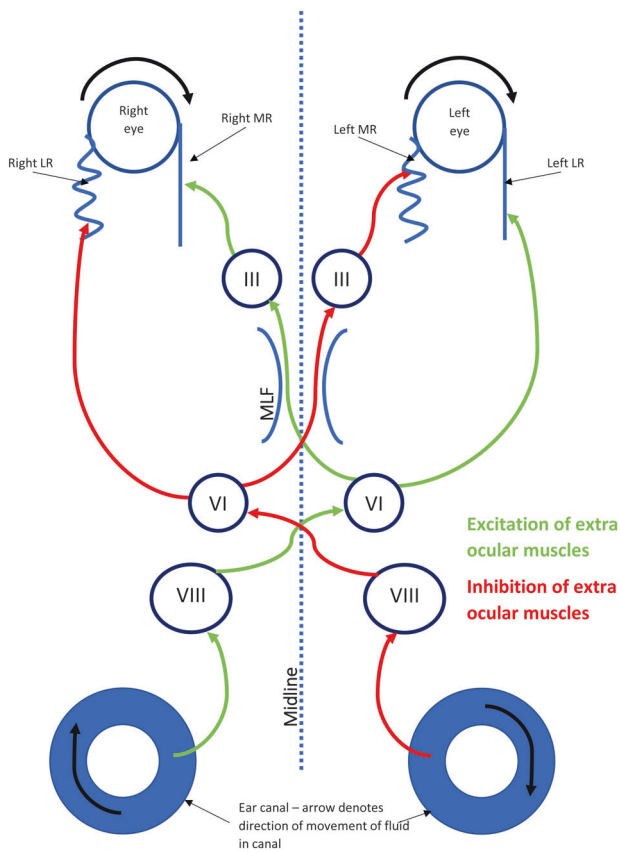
Right eye

Right MR

Right LR

Left eye

Left MR

Left LR

III

III

MLF

VI

VI

Excitation of extra ocular muscles

VIII

VIII

Inhibition of extra ocular muscles

Midline

Ear canal – arrow denotes direction of movement of fluid in canal